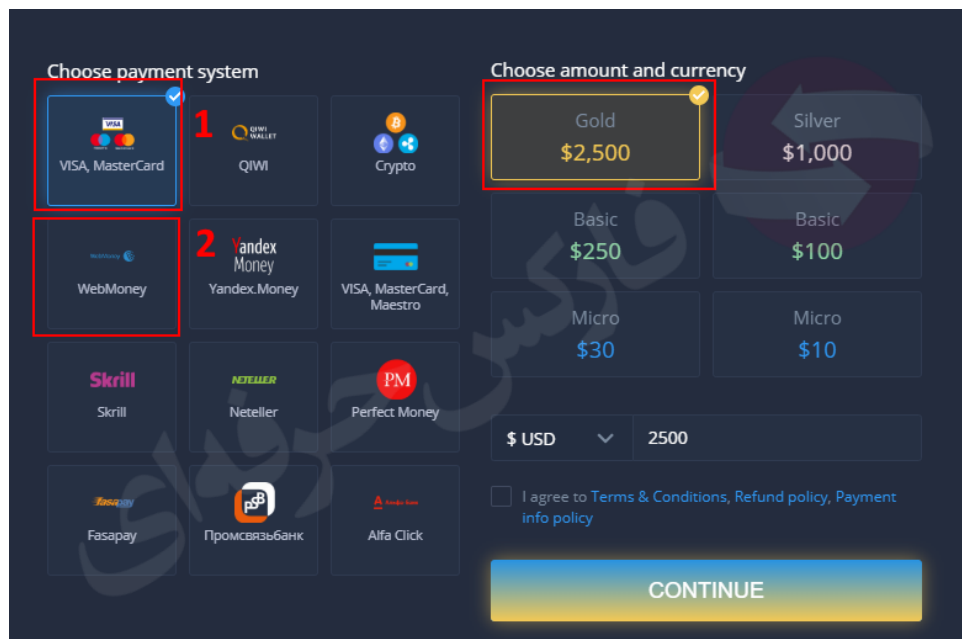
Choose payment system

VISA

VISA, MasterCard

1

QIWI WALLET

QIWI

Crypto

2

WebMoney

WebMoney

Yandex Money

Yandex.Money

VISA, MasterCard, Maestro

Skrill

Skrill

NETELLER

Neteller

PM

Perfect Money

Fasapay

Fasapay

Промсвязьбанк

Alfa Click

Alfa Click

Choose amount and currency

Gold
$2,500

Silver
$1,000

Basic
$250

Basic
$100

Micro
$30

Micro
$10

$ USD

2500

I agree to Terms & Conditions, Refund policy, Payment info policy

CONTINUE

فارکس حرفه‌ای